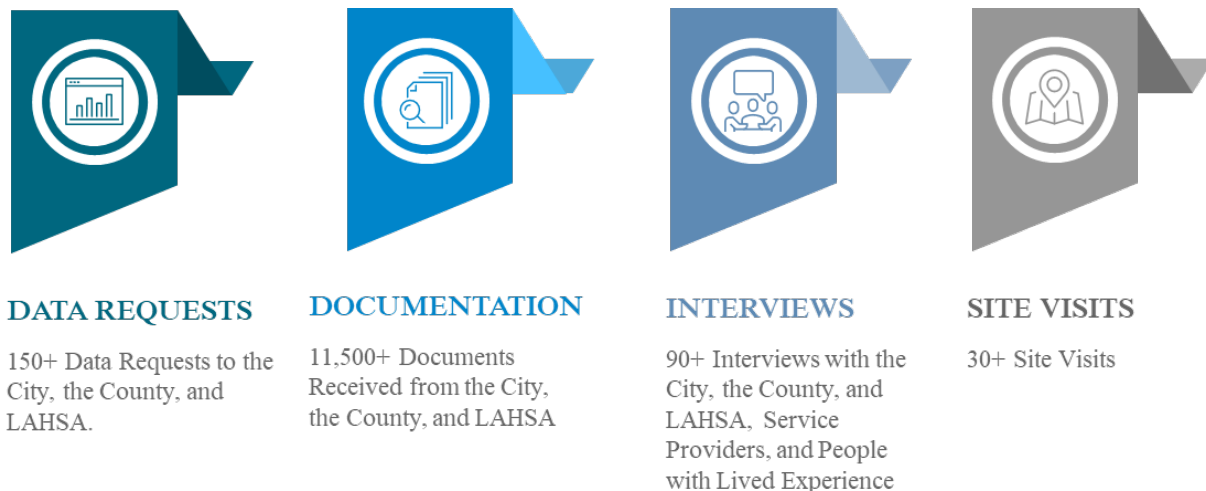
DATA REQUESTS

150+ Data Requests to the City, the County, and LAHSA.

DOCUMENTATION

11,500+ Documents Received from the City, the County, and LAHSA

INTERVIEWS

90+ Interviews with the City, the County, and LAHSA, Service Providers, and People with Lived Experience

SITE VISITS

30+ Site Visits